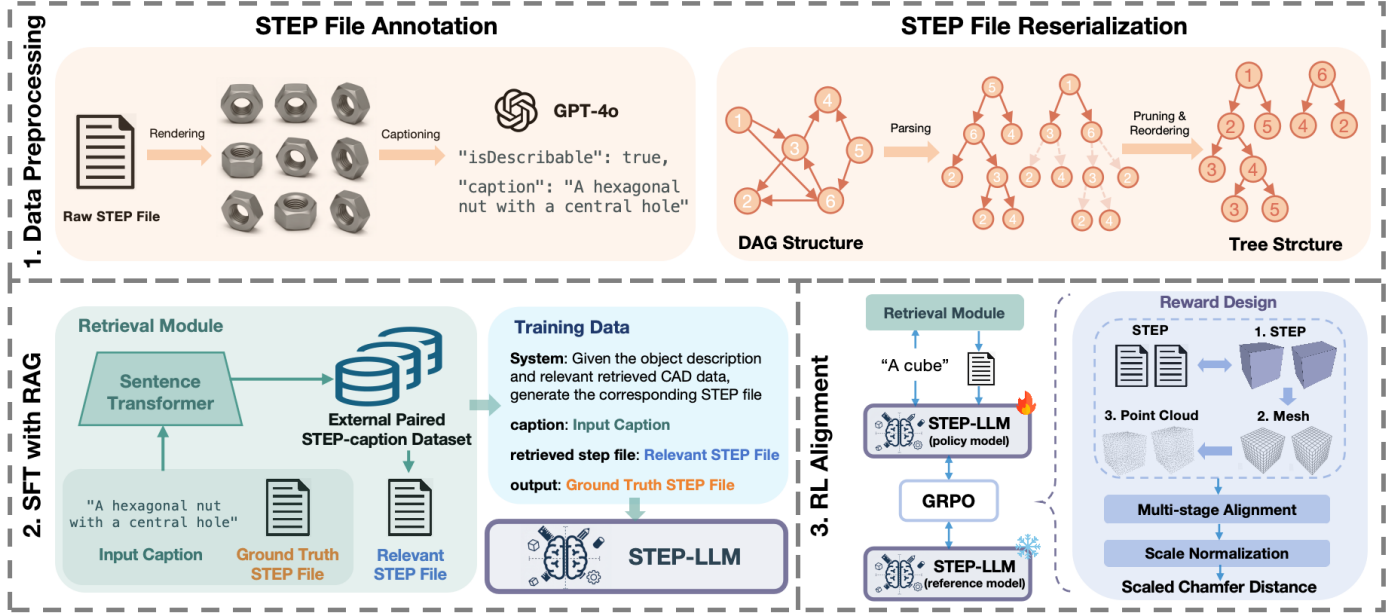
1. Data Preprocessing

STEP File Annotation

Raw STEP File

Rendering

Captioning

GPT-4o

"isDescribable": true,
"caption": "A hexagonal nut with a central hole"

STEP File Reserialization

1 3 4 5 2 6

DAG Structure

Parsing

5 6 4 2 3 2 4

1 3 6 2 4 3 2 2 4

Pruning & Reordering

1 2 5 3 4 3 5

6 4 2

Tree Strcture

2. SFT with RAG

Retrieval Module

Sentence Transformer

External Paired STEP-caption Dataset

"A hexagonal nut with a central hole"

Input Caption

Ground Truth STEP File

Relevant STEP File

Training Data

System: Given the object description and relevant retrieved CAD data, generate the corresponding STEP file

caption: Input Caption

retrieved step file: Relevant STEP File

output: Ground Truth STEP File

STEP-LLM

3. RL Alignment

Retrieval Module

"A cube"

STEP-LLM (policy model)

GRPO

STEP-LLM (reference model)

Reward Design

STEP

1. STEP

3. Point Cloud

2. Mesh

Multi-stage Alignment

Scale Normalization

Scaled Chamfer Distance